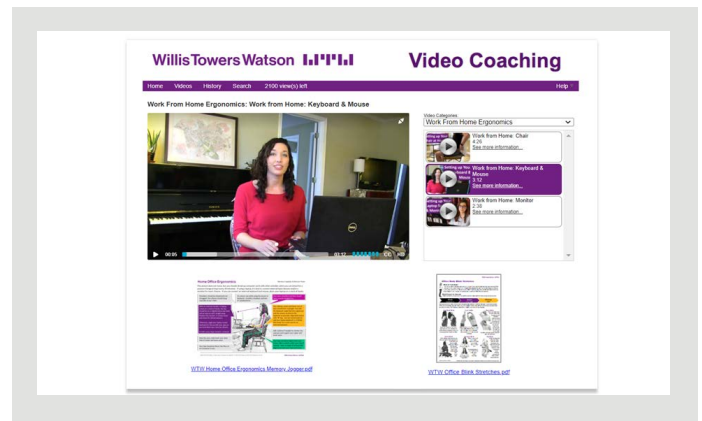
WillisTowersWatson

Video Coaching

Home Videos History Search 2100 view(s) left Help

Work From Home Ergonomics: Work from Home: Keyboard & Mouse

00:05 03:12 CC HD

Video Categories
Work From Home Ergonomics

Work from Home: Chair
4:26
See more information...

Work from Home: Keyboard & Mouse
3:12
See more information...

Work from Home: Monitor
2:38
See more information...

Home Office Ergonomics

WTW Home Office Ergonomics Memory Jogger.pdf

WTW Office Brink Stretches.pdf